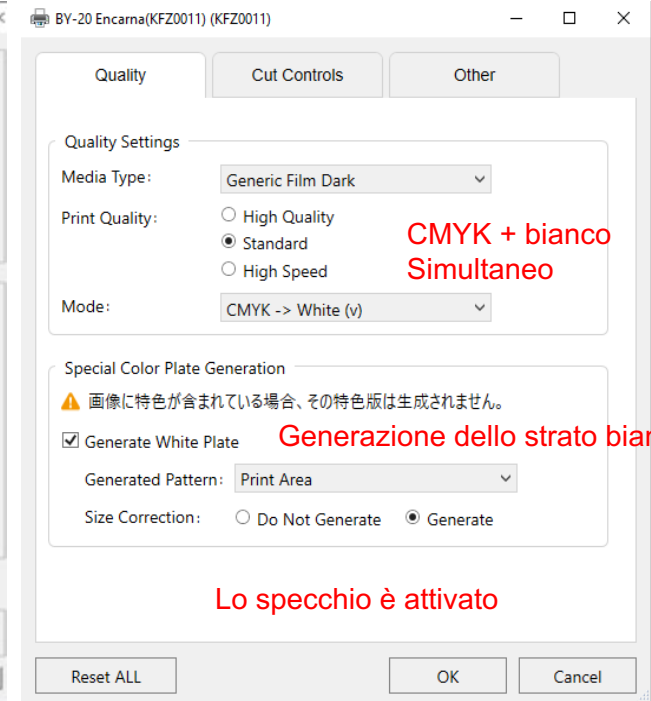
BY-20 Encarna(KFZ0011) (KFZ0011)

Quality | Cut Controls | Other

Quality Settings

Media Type: Generic Film Dark

Print Quality: ○ High Quality
◉ Standard
○ High Speed

CMYK + bianco Simultaneo

Mode: CMYK -> White (v)

Special Color Plate Generation

画像に特色が含まれている場合、その特色版は生成されません。

☑ Generate White Plate

Generazione dello strato bian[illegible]

Generated Pattern: Print Area

Size Correction: ○ Do Not Generate ◉ Generate

Lo specchio è attivato

Reset ALL

OK

Cancel